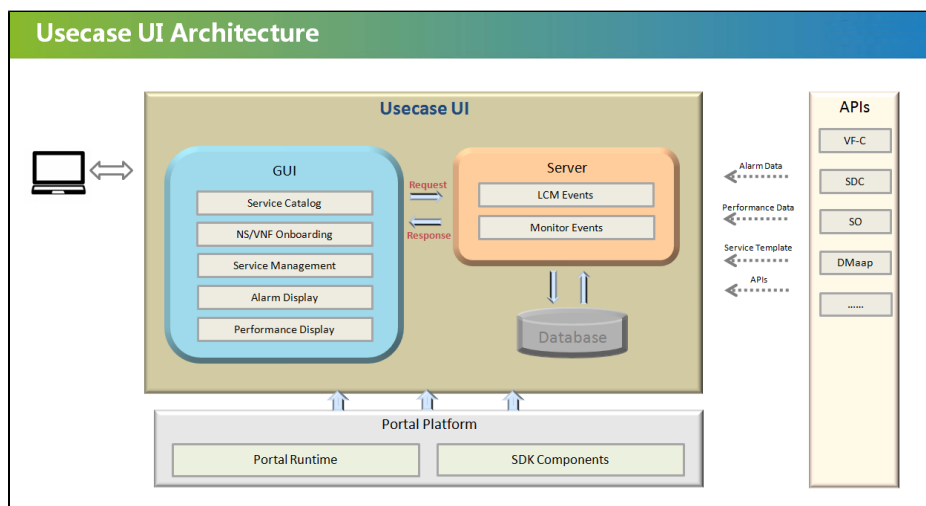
Usecase UI Architecture

Usecase UI

GUI

Service Catalog

NS/VNF Onboarding

Service Management

Alarm Display

Performance Display

Request

Response

Server

LCM Events

Monitor Events

Database

APIs

VF-C

SDC

SO

DMaap

......

Alarm Data

Performance Data

Service Template

APIs

Portal Platform

Portal Runtime

SDK Components